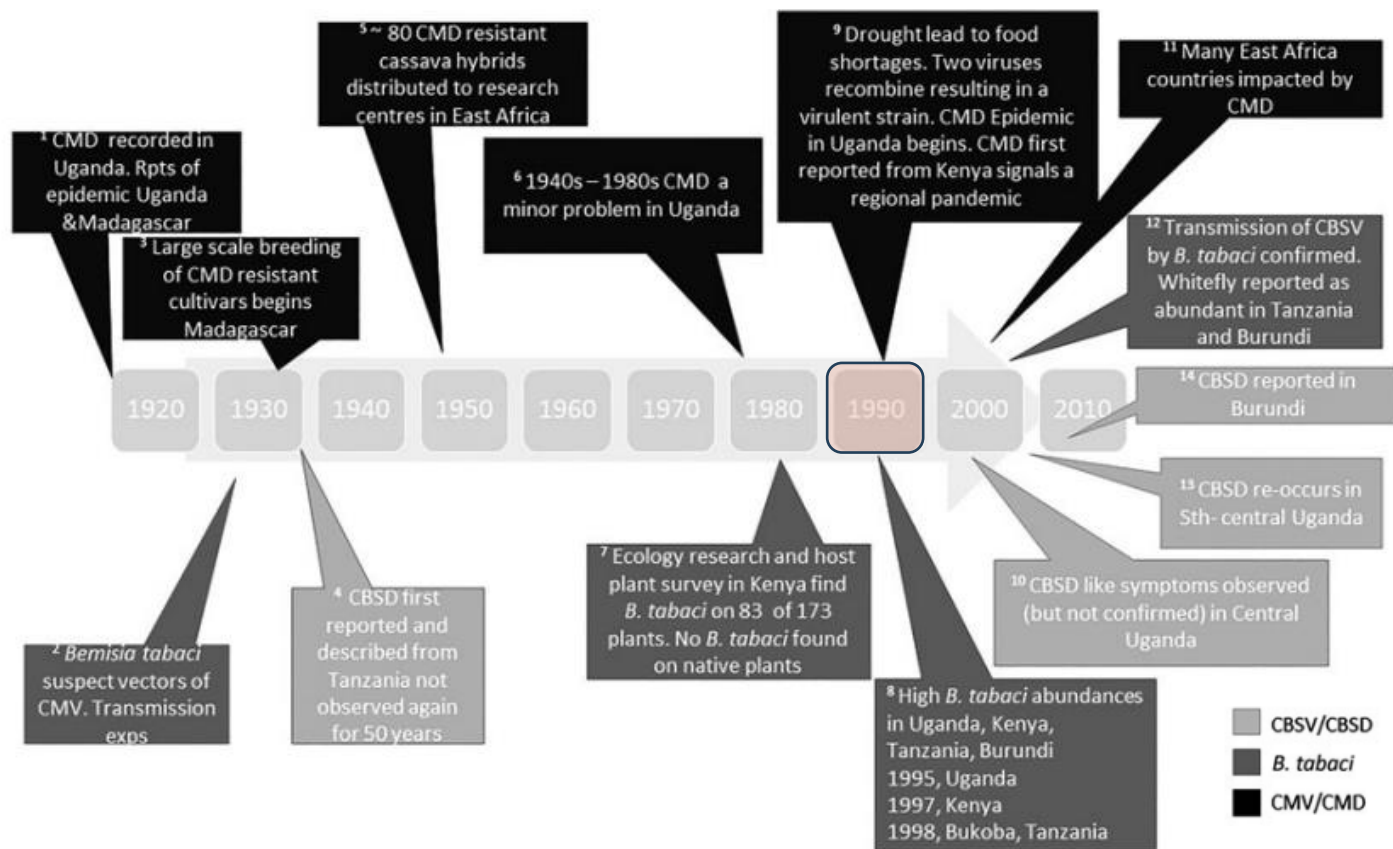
$^{1}$ CMD recorded in Uganda. Rpts of epidemic Uganda &Madagascar

$^{3}$ Large scale breeding of CMD resistant cultivars begins Madagascar

$^{5}$ ~ 80 CMD resistant cassava hybrids distributed to research centres in East Africa

$^{6}$ 1940s – 1980s CMD a minor problem in Uganda

$^{9}$ Drought lead to food shortages. Two viruses recombine resulting in a virulent strain. CMD Epidemic in Uganda begins. CMD first reported from Kenya signals a regional pandemic

$^{11}$ Many East Africa countries impacted by CMD

$^{12}$ Transmission of CBSV by *B. tabaci* confirmed. Whitefly reported as abundant in Tanzania and Burundi

1920 1930 1940 1950 1960 1970 1980 1990 2000 2010

$^{14}$ CBSD reported in Burundi

$^{13}$ CBSD re-occurs in Sth- central Uganda

$^{10}$ CBSD like symptoms observed (but not confirmed) in Central Uganda

$^{2}$ *Bemisia tabaci* suspect vectors of CMV. Transmission exps

$^{4}$ CBSD first reported and described from Tanzania not observed again for 50 years

$^{7}$ Ecology research and host plant survey in Kenya find *B. tabaci* on 83 of 173 plants. No *B. tabaci* found on native plants

$^{8}$ High *B. tabaci* abundances in Uganda, Kenya, Tanzania, Burundi
1995, Uganda
1997, Kenya
1998, Bukoba, Tanzania

CBSV/CBSD
*B. tabaci*
CMV/CMD